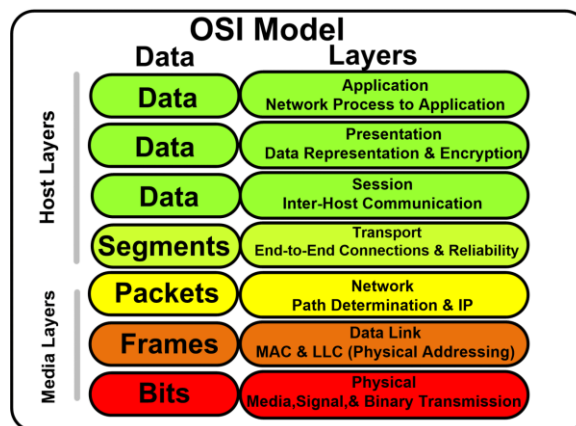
OSI Model

Data

Layers

Host Layers

Data

Application
Network Process to Application

Data

Presentation
Data Representation & Encryption

Data

Session
Inter-Host Communication

Segments

Transport
End-to-End Connections & Reliability

Media Layers

Packets

Network
Path Determination & IP

Frames

Data Link
MAC & LLC (Physical Addressing)

Bits

Physical
Media,Signal,& Binary Transmission